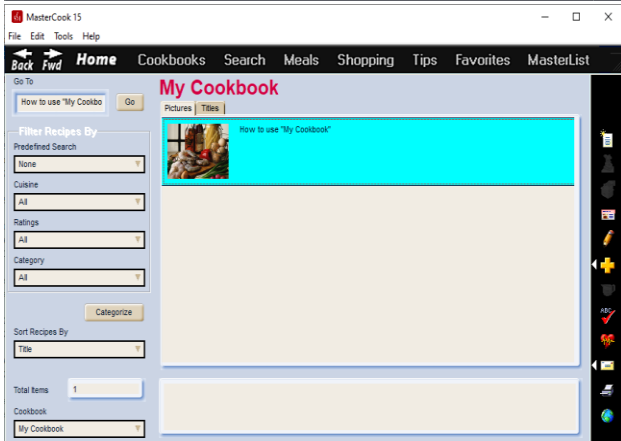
MasterCook 15

File Edit Tools Help

Back Fwd Home Cookbooks Search Meals Shopping Tips Favorites MasterList

Go To

How to use "My Cookbo Go

Filter Recipes By

Predefined Search

None

Cuisine

All

Ratings

All

Category

All

Categorize

Sort Recipes By

Title

Total Items 1

Cookbook

My Cookbook

My Cookbook

Pictures Titles

How to use "My Cookbook"